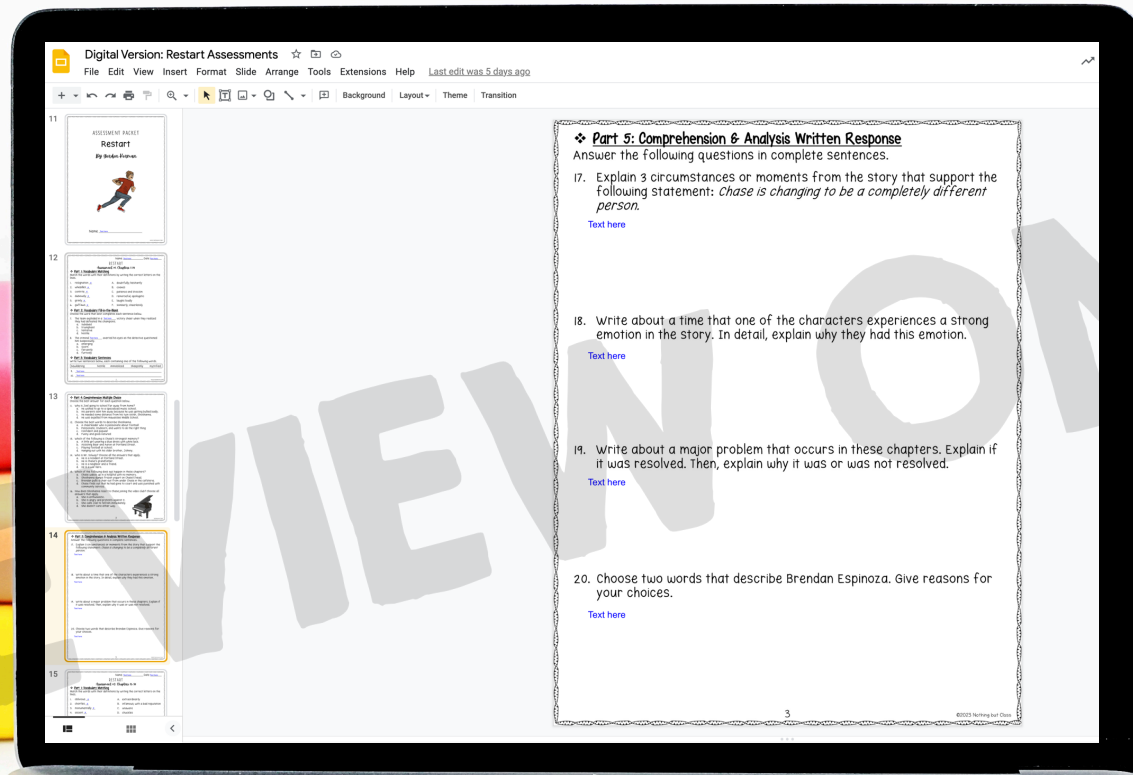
Digital Version: Restart Assessments

File Edit View Insert Format Slide Arrange Tools Extensions Help Last edit was 5 days ago

Background Layout Theme Transition

11

ASSESSMENT PACKET
Restart
By Gordon Korman

Name:

12

13

14

15

❖ Part 5: Comprehension & Analysis Written Response
Answer the following questions in complete sentences.

17. Explain 3 circumstances or moments from the story that support the following statement: *Chase is changing to be a completely different person.*

Text here

18. Write about a time that one of the characters experiences a strong emotion in the story. In detail, explain why they had this emotion.

Text here

19. Write about a major problem that occurs in these chapters. Explain if it was resolved. Then, explain why it was or was not resolved.

Text here

20. Choose two words that describe Brendan Espinoza. Give reasons for your choices.

Text here

3

©2023 Nothing but Class

PREVIEW ON